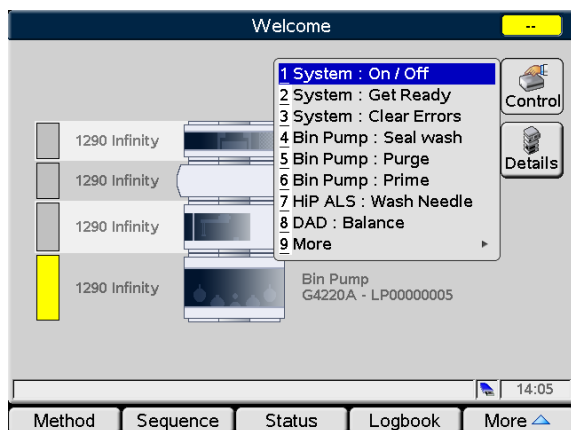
Welcome

--

1 System : On / Off
2 System : Get Ready
3 System : Clear Errors
4 Bin Pump : Seal wash
5 Bin Pump : Purge
6 Bin Pump : Prime
7 HiP ALS : Wash Needle
8 DAD : Balance
9 More

Control

Details

1290 Infinity

1290 Infinity

1290 Infinity

1290 Infinity

Bin Pump
G4220A - LP00000005

14:05

Method | Sequence | Status | Logbook | More